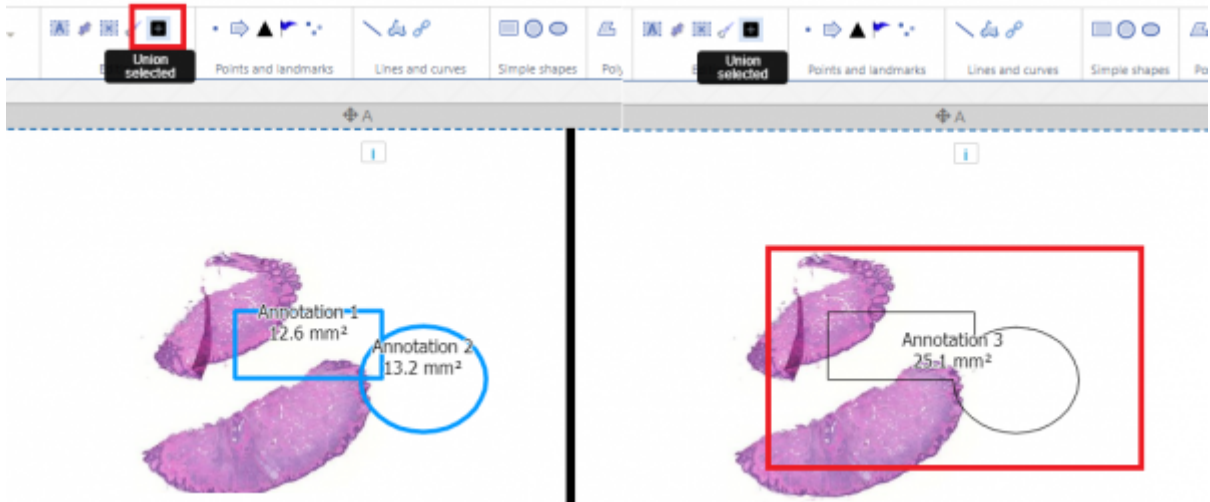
Union selected

Points and landmarks

Lines and curves

Simple shapes

Poly

A

i

Annotation 1
12.6 mm²

Annotation 2
13.2 mm²

Union selected

Points and landmarks

Lines and curves

Simple shapes

Po

A

i

Annotation 3
25.1 mm²